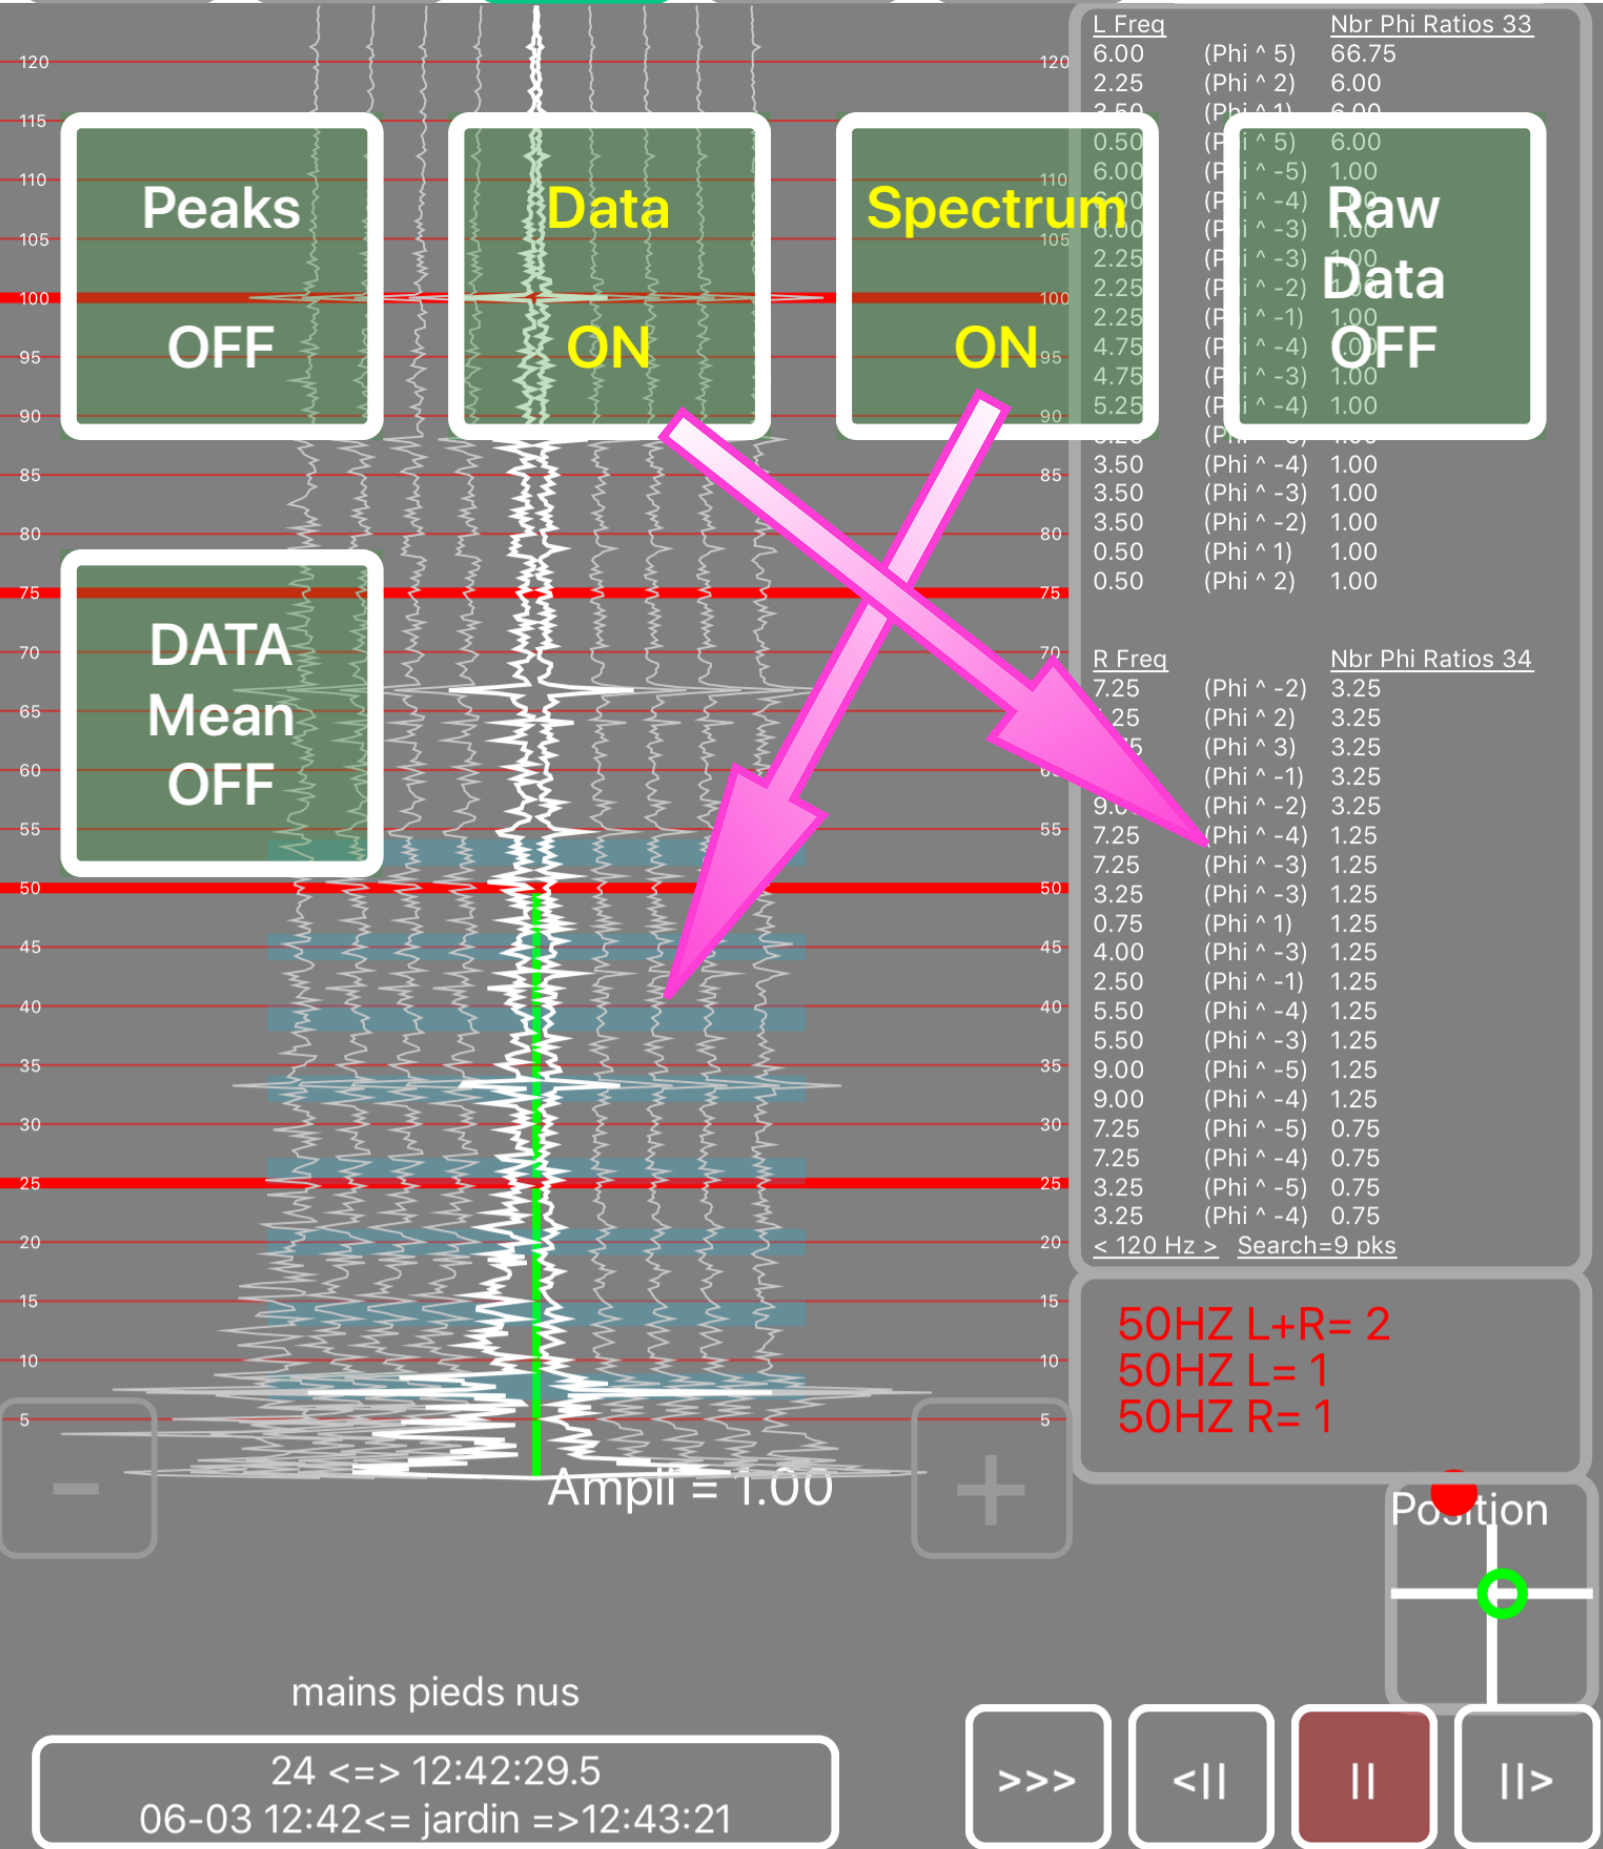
120
115
110
105
100
95
90
85
80
75
70
65
60
55
50
45
40
35
30
25
20
15
10
5

Peaks
OFF

Data
ON

Spectrum
ON

Raw
Data
OFF

DATA
Mean
OFF

120
110
105
100
95
90
85
80
75
70
60
55
50
45
40
35
30
25
20
15
10
5

L Freq Nbr Phi Ratios 33
6.00 (Phi ^ 5) 66.75
2.25 (Phi ^ 2) 6.00
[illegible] (Phi ^ 1) 6.00
0.50 (P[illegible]i ^ 5) 6.00
6.00 (P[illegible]i ^ -5) 1.00
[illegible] (P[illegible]i ^ -4) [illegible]
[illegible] (P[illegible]i ^ -3) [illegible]
2.25 (P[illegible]i ^ -3) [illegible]
2.25 (P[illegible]i ^ -2) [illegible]
2.25 (P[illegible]i ^ -1) 1.00
4.75 (P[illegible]i ^ -4) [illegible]
4.75 (P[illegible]i ^ -3) 1.00
5.25 (P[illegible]i ^ -4) 1.00
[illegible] (P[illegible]) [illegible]
3.50 (Phi ^ -4) 1.00
3.50 (Phi ^ -3) 1.00
3.50 (Phi ^ -2) 1.00
0.50 (Phi ^ 1) 1.00
0.50 (Phi ^ 2) 1.00

R Freq Nbr Phi Ratios 34
7.25 (Phi ^ -2) 3.25
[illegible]25 (Phi ^ 2) 3.25
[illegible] (Phi ^ 3) 3.25
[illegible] (Phi ^ -1) 3.25
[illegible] (Phi ^ -2) 3.25
7.25 (Phi ^ -4) 1.25
7.25 (Phi ^ -3) 1.25
3.25 (Phi ^ -3) 1.25
0.75 (Phi ^ 1) 1.25
4.00 (Phi ^ -3) 1.25
2.50 (Phi ^ -1) 1.25
5.50 (Phi ^ -4) 1.25
5.50 (Phi ^ -3) 1.25
9.00 (Phi ^ -5) 1.25
9.00 (Phi ^ -4) 1.25
7.25 (Phi ^ -5) 0.75
7.25 (Phi ^ -4) 0.75
3.25 (Phi ^ -5) 0.75
3.25 (Phi ^ -4) 0.75
< 120 Hz > Search=9 pks

50HZ L+R= 2
50HZ L= 1
50HZ R= 1

-
Ampli = 1.00
+

Position

mains pieds nus

24 <=> 12:42:29.5
06-03 12:42<= jardin =>12:43:21

>>>
<II
II
II>